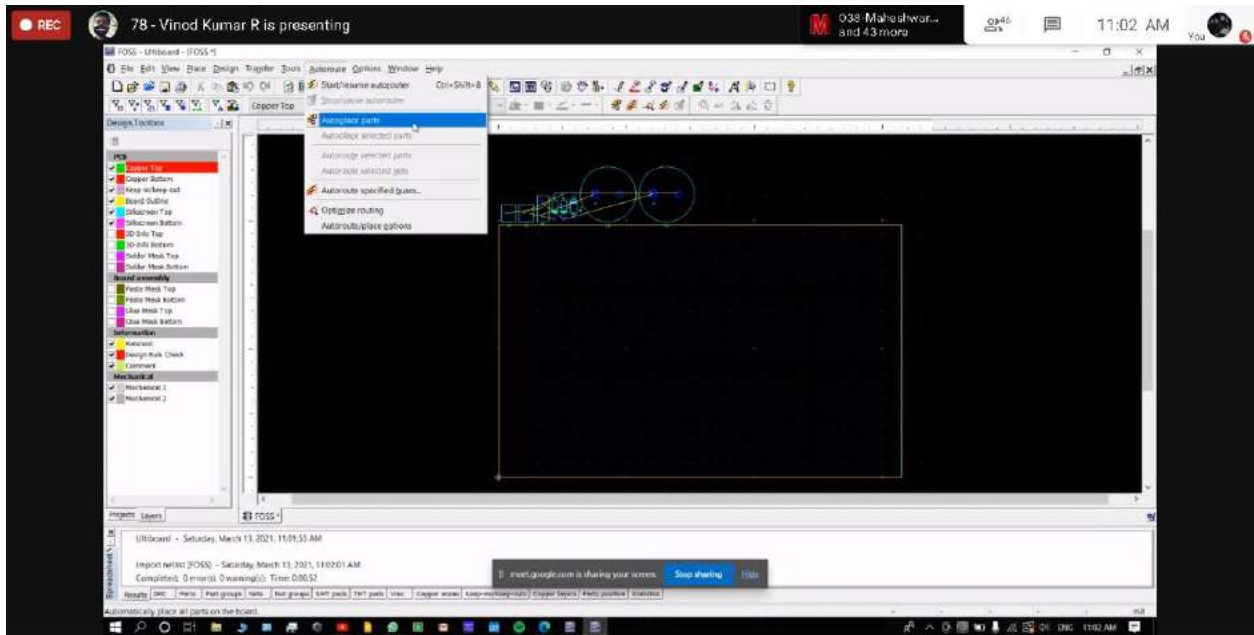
REC

78 - Vinod Kumar R is presenting

038-Maheshwar... and 43 more

46

11:02 AM

You

FOSS - Ultiboard - [FOSS *]

File Edit View Place Design Transfer Tools Autoroute Options Window Help

Start/resume autorouter Ctrl+Shift+B

Stop/pause autorouter

Autoplace parts

Autoplace selected parts

Autorouter selected parts

Autoroute selected nets

Autoroute specified buses...

Optimize routing

Autoroute/place options

Copper Top

Design Toolbox

PCB

Copper Top

Copper Bottom

Keep-in/keep-out

Board Outline

Silkscreen Top

Silkscreen Bottom

3D Info Top

3D Info Bottom

Solder Mask Top

Solder Mask Bottom

Board assembly

Paste Mask Top

Paste Mask Bottom

Glue Mask Top

Glue Mask Bottom

Information

Ratsnest

Design Rule Check

Comment

Mechanical

Mechanical 1

Mechanical 2

Projects Layers

FOSS *

Ultiboard - Saturday, March 13, 2021, 11:01:55 AM

Import netlist [FOSS] - Saturday, March 13, 2021, 11:02:01 AM

Completed: 0 error(s), 0 warning(s). Time: 0:00:52

meet.google.com is sharing your screen. Stop sharing Hide

Results DRC Parts Part groups Nets Net groups SMT pads THT pads Vias Copper areas Keep-in/keep-outs Copper layers Parts position Statistics

Automatically place all parts on the board.

ENG 11:02 AM